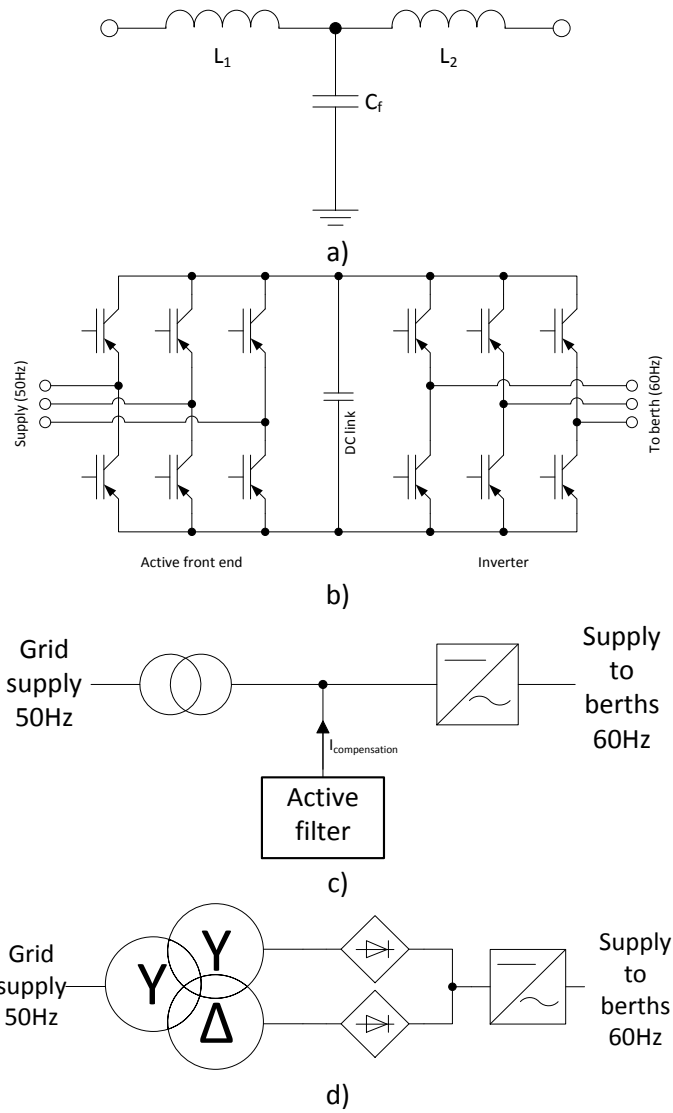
$L_1$

$L_2$

$C_f$

a)

Supply (50Hz)

DC link

To berth (60Hz)

Active front end

Inverter

b)

Grid supply 50Hz

Supply to berths 60Hz

$I_{compensation}$

Active filter

c)

Grid supply 50Hz

Y

Y

Δ

Supply to berths 60Hz

d)